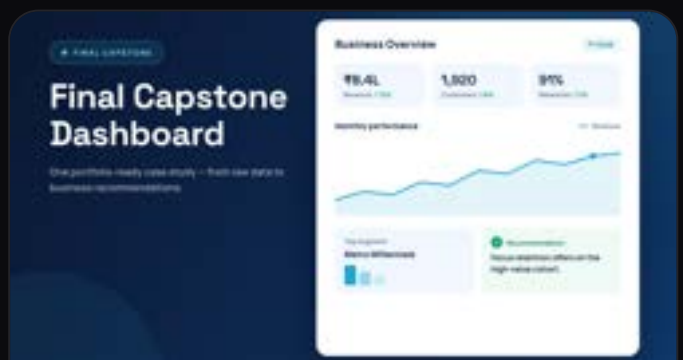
• FINAL CAPSTONE

Final Capstone Dashboard

One portfolio-ready case study — from raw data to business recommendations

Business Overview

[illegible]

₹8.4L

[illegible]

1,920

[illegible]

91%

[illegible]

Monthly performance

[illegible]

Top segment

Metro Millennials

Recommendation

Focus retention offers on the high-value cohort.